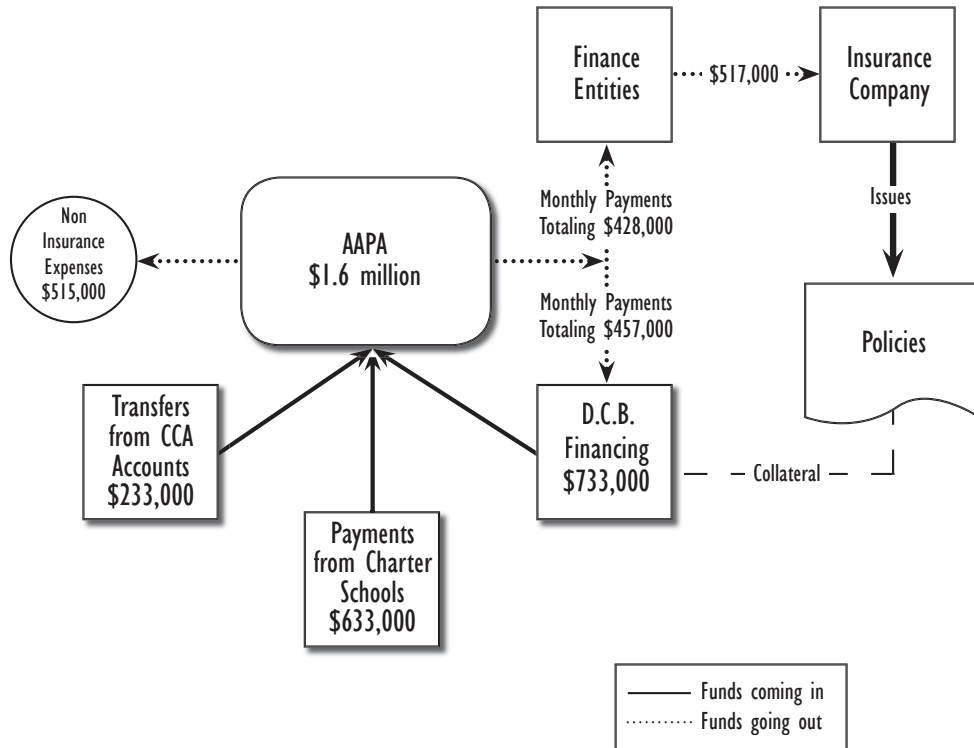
Finance Entities

$517,000

Insurance Company

Issues

Policies

Non Insurance Expenses $515,000

AAPA $1.6 million

Monthly Payments Totaling $428,000

Monthly Payments Totaling $457,000

Transfers from CCA Accounts $233,000

Payments from Charter Schools $633,000

D.C.B. Financing $733,000

Collateral

Funds coming in
Funds going out